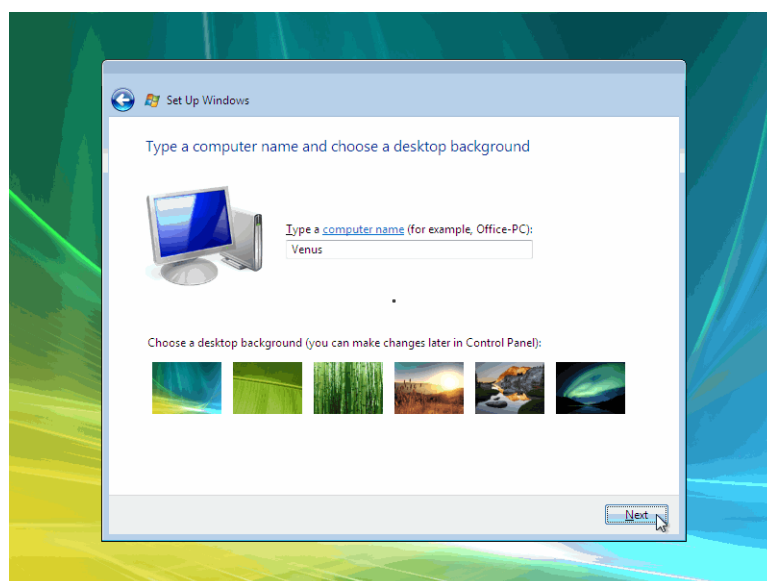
Set Up Windows

Type a computer name and choose a desktop background

Type a computer name (for example, Office-PC):

Venus

Choose a desktop background (you can make changes later in Control Panel):

Next